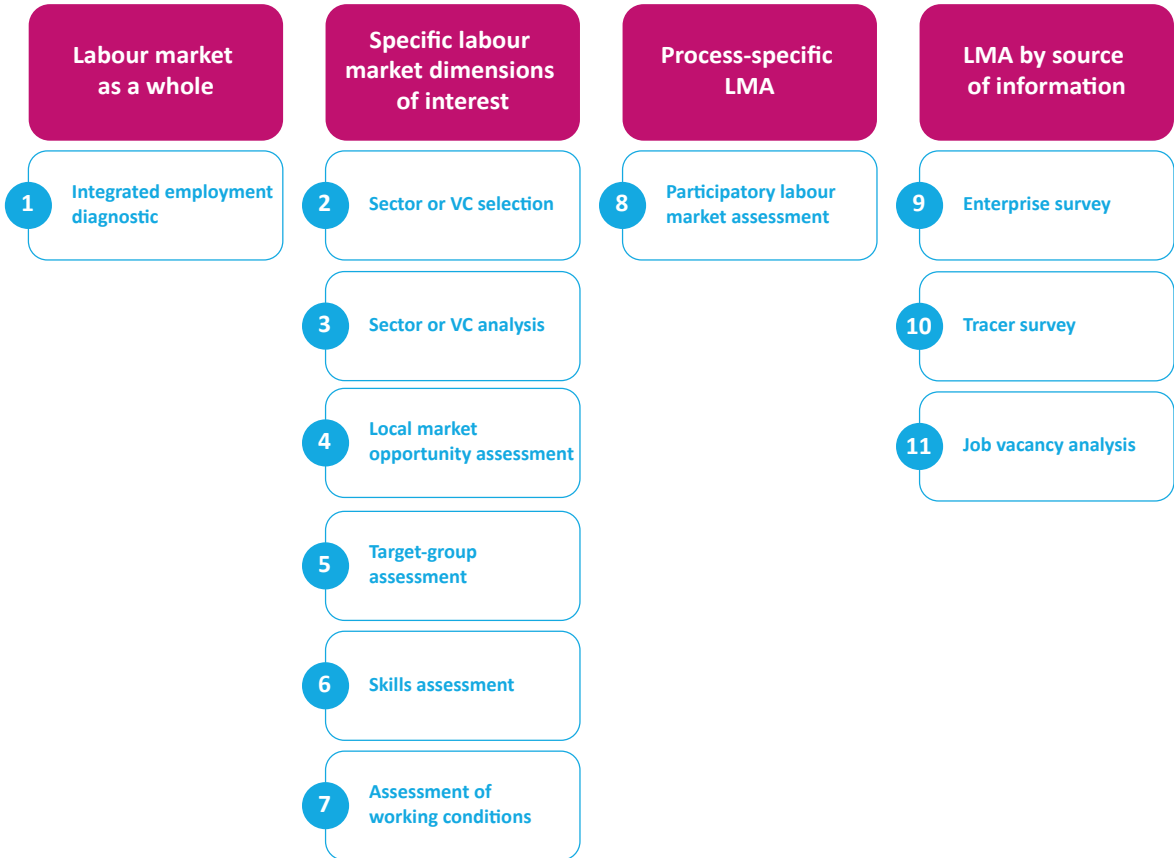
Labour market as a whole

1 Integrated employment diagnostic

Specific labour market dimensions of interest

2 Sector or VC selection

3 Sector or VC analysis

4 Local market opportunity assessment

5 Target-group assessment

6 Skills assessment

7 Assessment of working conditions

Process-specific LMA

8 Participatory labour market assessment

LMA by source of information

9 Enterprise survey

10 Tracer survey

11 Job vacancy analysis